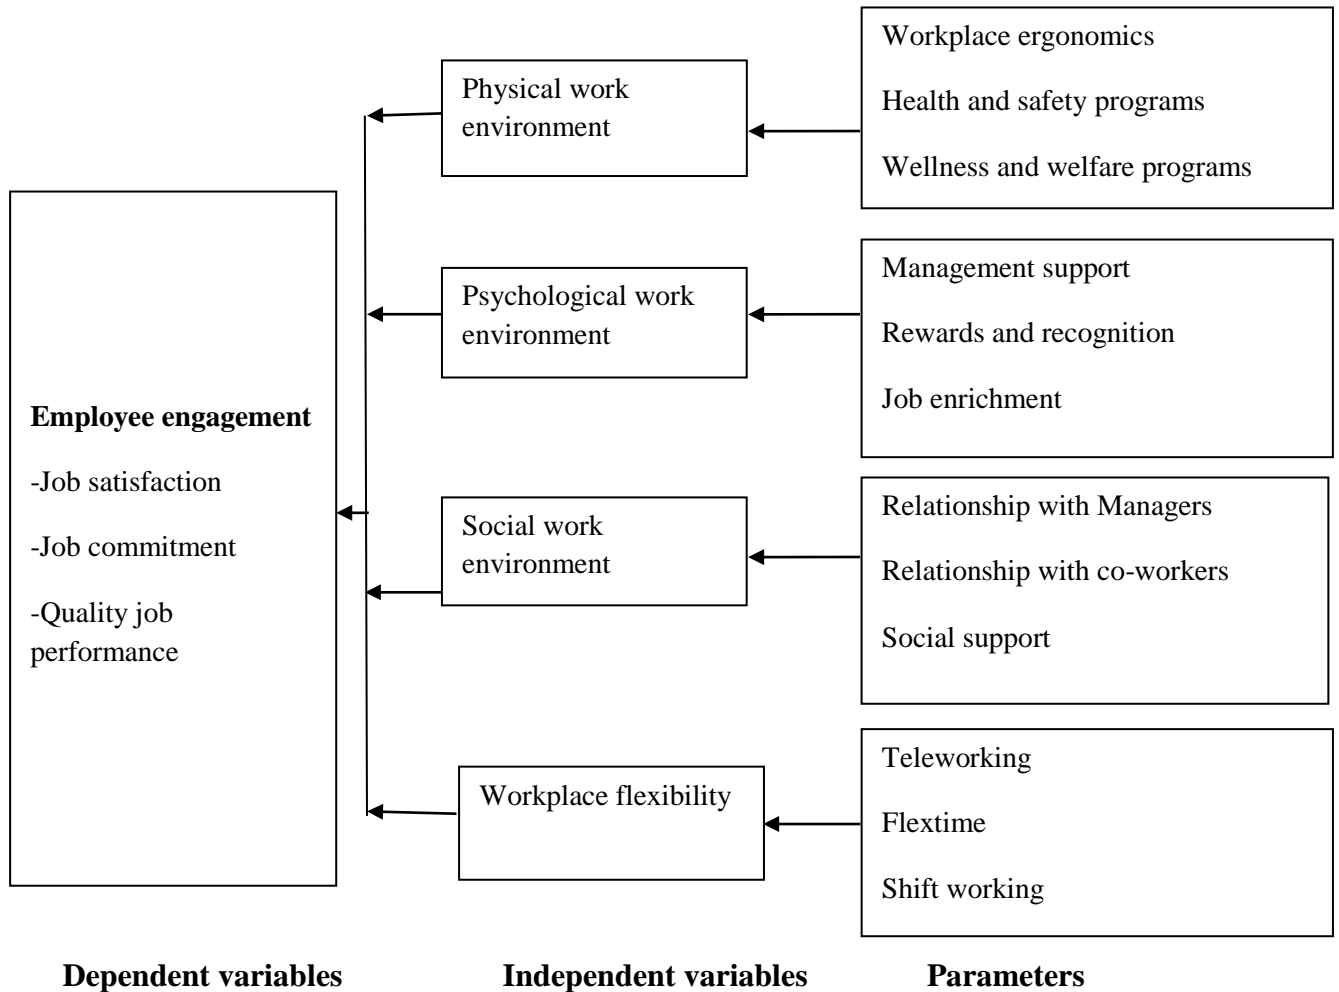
Workplace ergonomics

Health and safety programs

Wellness and welfare programs

Physical work environment

Management support

Rewards and recognition

Job enrichment

Psychological work environment

**Employee engagement**

-Job satisfaction

-Job commitment

-Quality job performance

Relationship with Managers

Relationship with co-workers

Social support

Social work environment

Teleworking

Flextime

Shift working

Workplace flexibility

**Dependent variables**

**Independent variables**

**Parameters**